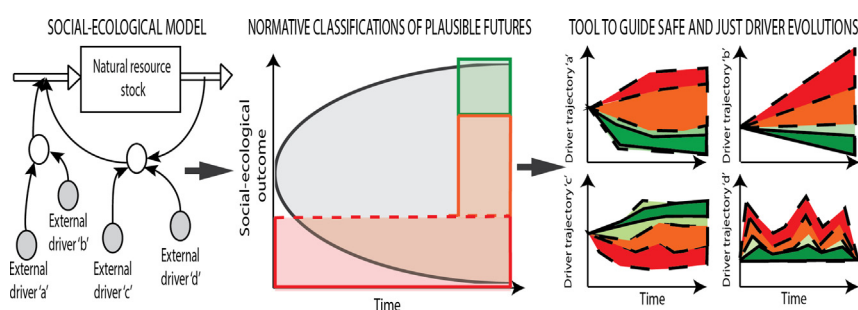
SOCIAL-ECOLOGICAL MODEL

Natural resource stock

External driver 'b'

External driver 'a'

External driver 'c'

External driver 'd'

NORMATIVE CLASSIFICATIONS OF PLAUSIBLE FUTURES

Social-ecological outcome

Time

TOOL TO GUIDE SAFE AND JUST DRIVER EVOLUTIONS

Driver trajectory 'a'

Driver trajectory 'b'

Driver trajectory 'c'

Driver trajectory 'd'

Time

Time